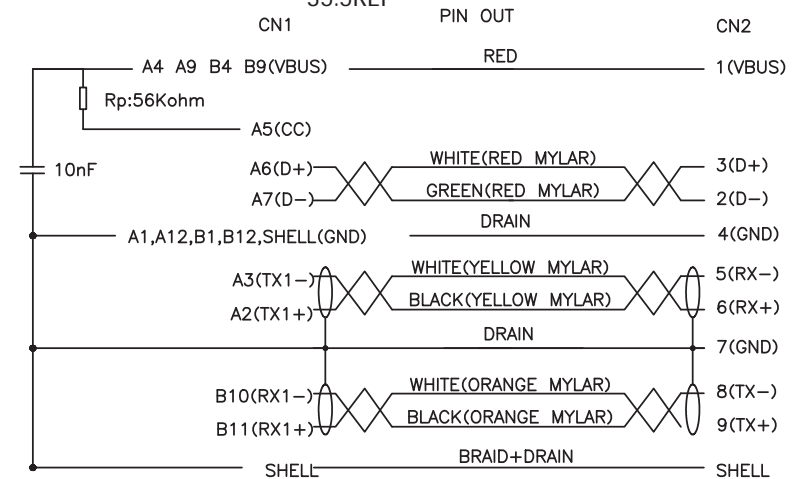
SS:SKEP
CN1
PIN OUT
CN2
A4 A9 B4 B9(VBUS)
RED
1(VBUS)
Rp:56Kohm
A5(CC)
10nF
A6(D+)
WHITE(RED MYLAR)
3(D+)
A7(D–)
GREEN(RED MYLAR)
2(D–)
DRAIN
A1,A12,B1,B12,SHELL(GND)
4(GND)
A3(TX1–)
WHITE(YELLOW MYLAR)
5(RX–)
A2(TX1+)
BLACK(YELLOW MYLAR)
6(RX+)
DRAIN
7(GND)
B10(RX1–)
WHITE(ORANGE MYLAR)
8(TX–)
B11(RX1+)
BLACK(ORANGE MYLAR)
9(TX+)
BRAID+DRAIN
SHELL
SHELL